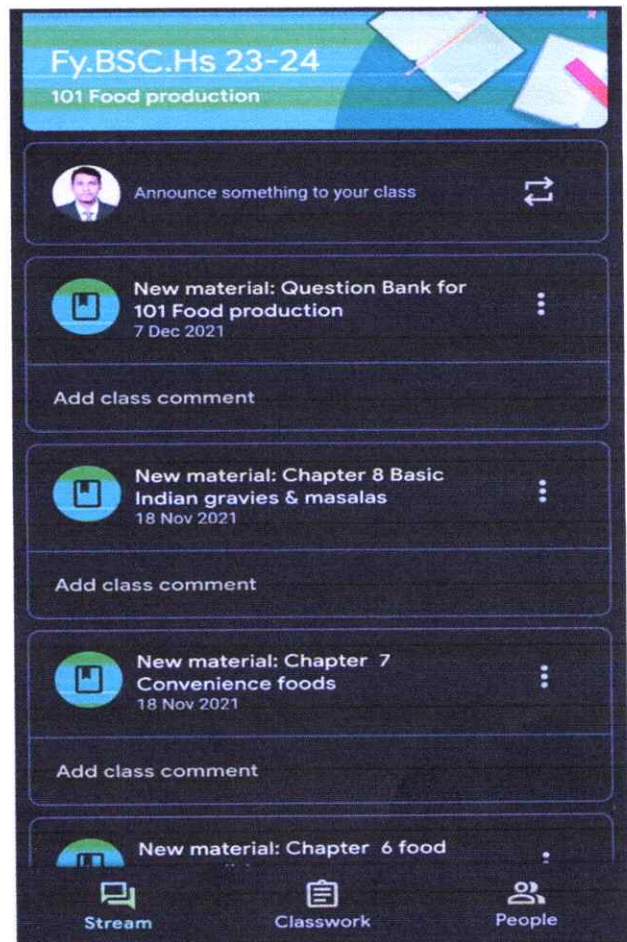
Fy.BSC.Hs 23-24
101 Food production

Announce something to your class

New material: Question Bank for 101 Food production
7 Dec 2021

Add class comment

New material: Chapter 8 Basic Indian gravies & masalas
18 Nov 2021

Add class comment

New material: Chapter 7 Convenience foods
18 Nov 2021

Add class comment

New material: Chapter 6 food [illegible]

Stream
Classwork
People